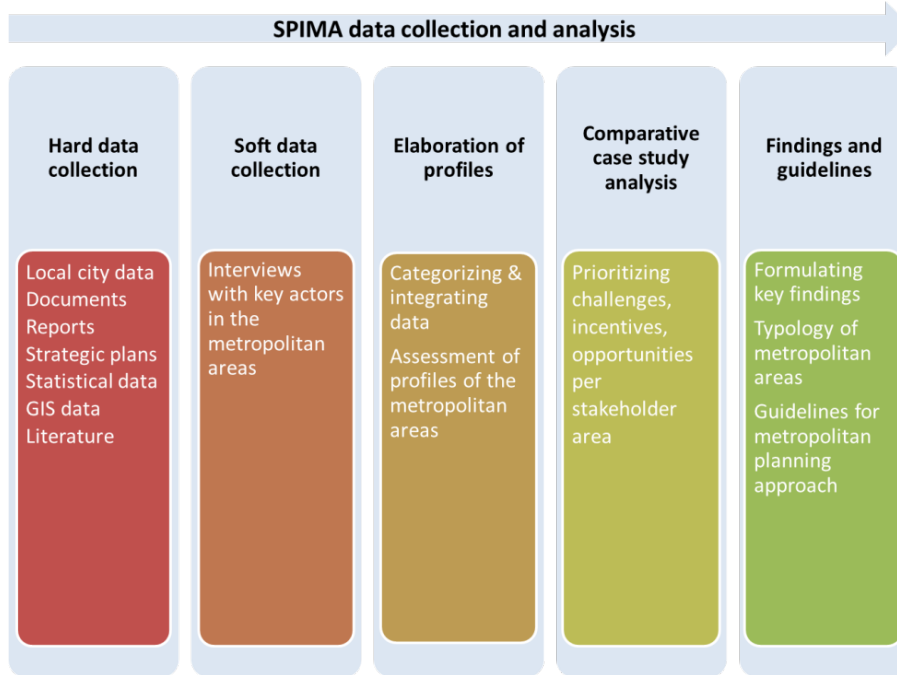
SPIMA data collection and analysis

Hard data collection

Local city data
Documents
Reports
Strategic plans
Statistical data
GIS data
Literature

Soft data collection

Interviews with key actors in the metropolitan areas

Elaboration of profiles

Categorizing & integrating data

Assessment of profiles of the metropolitan areas

Comparative case study analysis

Prioritizing challenges, incentives, opportunities per stakeholder area

Findings and guidelines

Formulating key findings

Typology of metropolitan areas

Guidelines for metropolitan planning approach